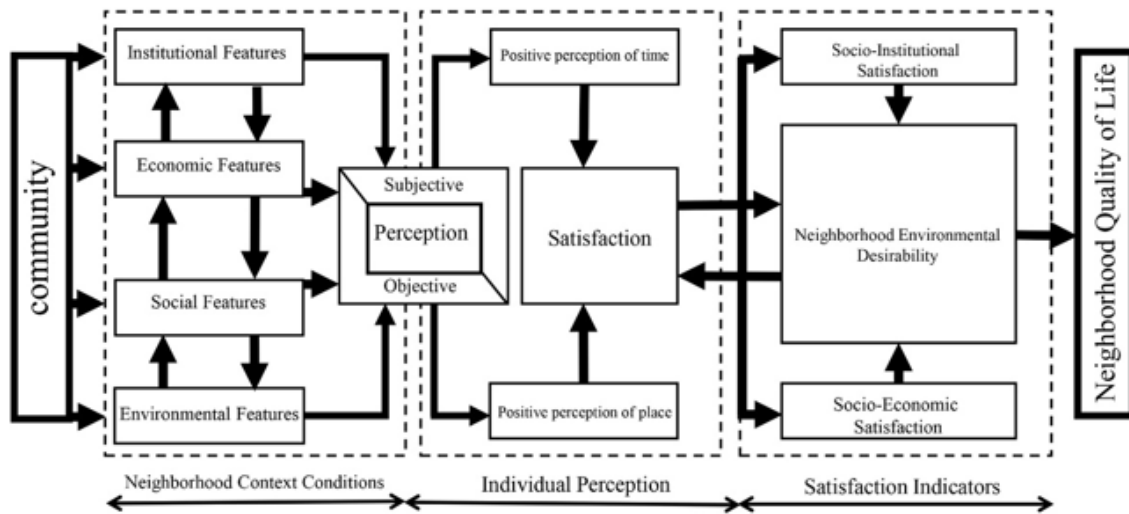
community

Institutional Features

Economic Features

Social Features

Environmental Features

Subjective

Perception

Objective

Positive perception of time

Satisfaction

Positive perception of place

Socio-Institutional Satisfaction

Neighborhood Environmental Desirability

Socio-Economic Satisfaction

Neighborhood Quality of Life

Neighborhood Context Conditions

Individual Perception

Satisfaction Indicators